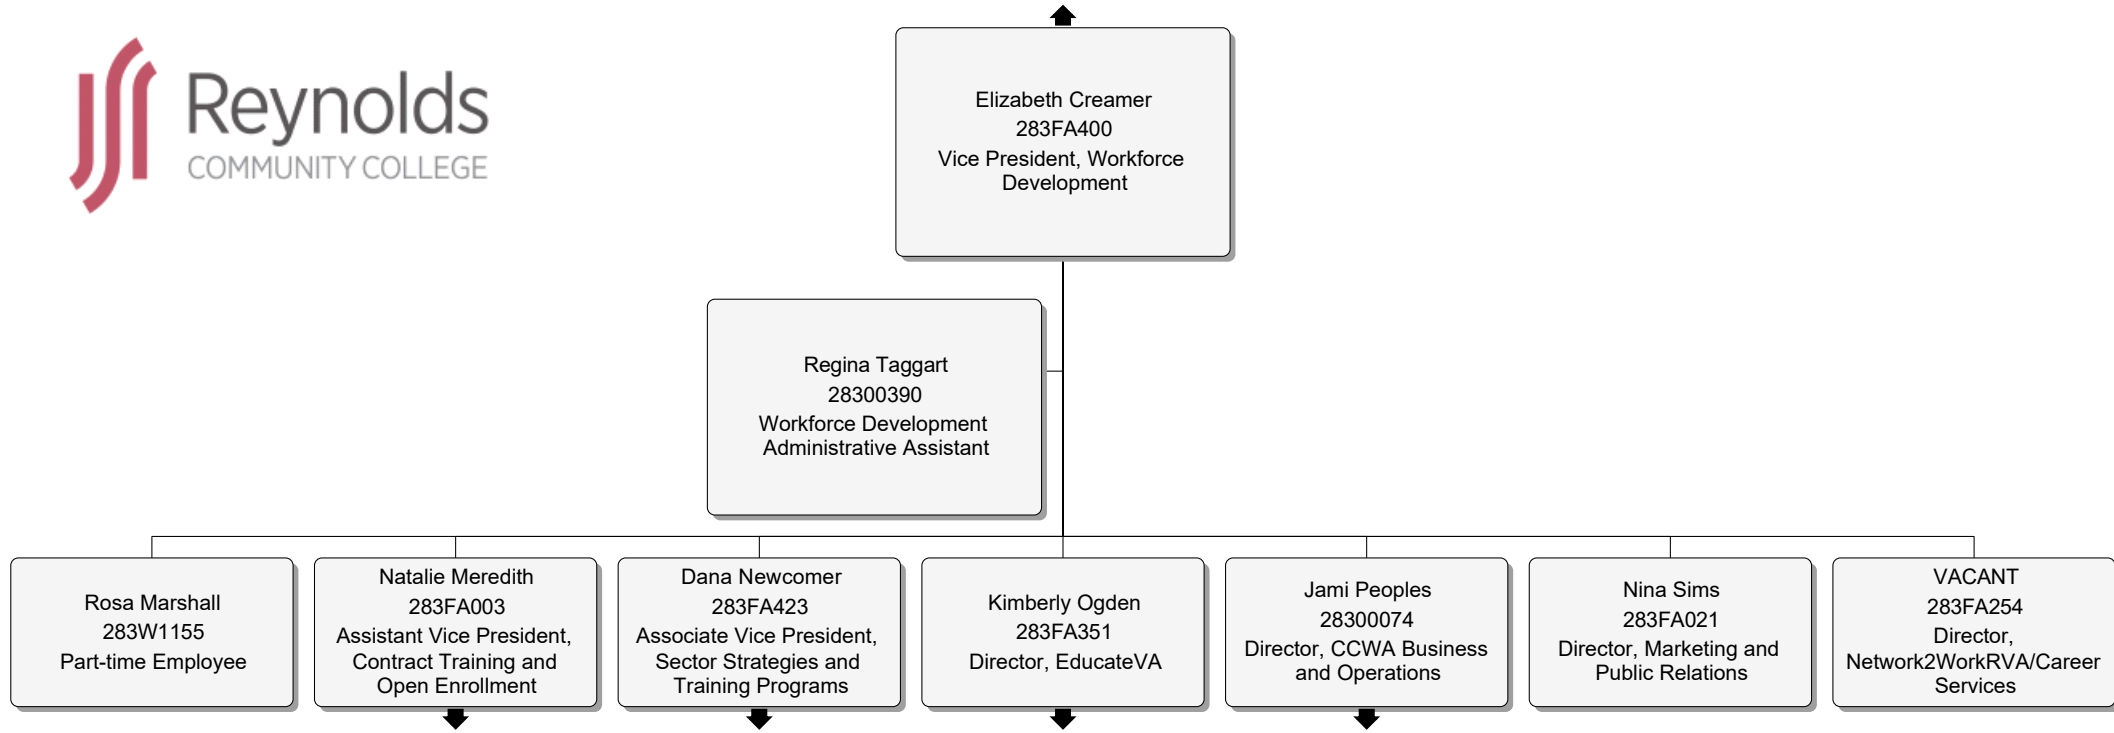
Reynolds
COMMUNITY COLLEGE

Elizabeth Creamer
283FA400
Vice President, Workforce Development

Regina Taggart
28300390
Workforce Development Administrative Assistant

Rosa Marshall
283W1155
Part-time Employee

Natalie Meredith
283FA003
Assistant Vice President, Contract Training and Open Enrollment

Dana Newcomer
283FA423
Associate Vice President, Sector Strategies and Training Programs

Kimberly Ogden
283FA351
Director, EducateVA

Jami Peoples
28300074
Director, CCWA Business and Operations

Nina Sims
283FA021
Director, Marketing and Public Relations

VACANT
283FA254
Director, Network2WorkRVA/Career Services